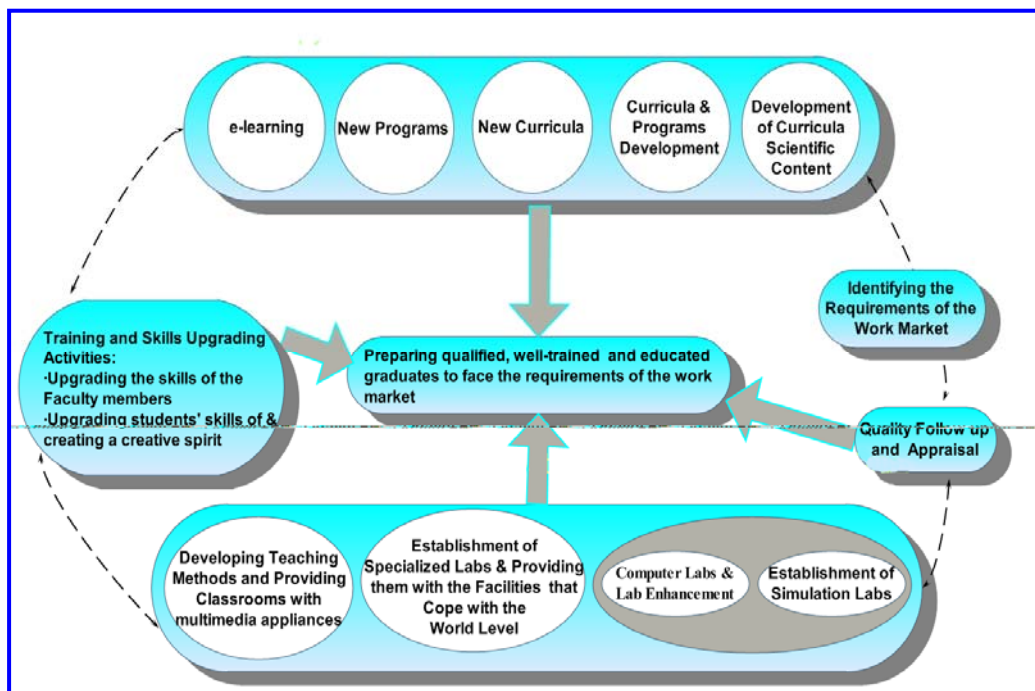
e-learning

New Programs

New Curricula

Curricula & Programs Development

Development of Curricula Scientific Content

Identifying the Requirements of the Work Market

Training and Skills Upgrading Activities:
·Upgrading the skills of the Faculty members
·Upgrading students' skills of & creating a creative spirit

Preparing qualified, well-trained and educated graduates to face the requirements of the work market

Quality Follow up and Appraisal

Developing Teaching Methods and Providing Classrooms with multimedia appliances

Establishment of Specialized Labs & Providing them with the Facilities that Cope with the World Level

Computer Labs & Lab Enhancement

Establishment of Simulation Labs